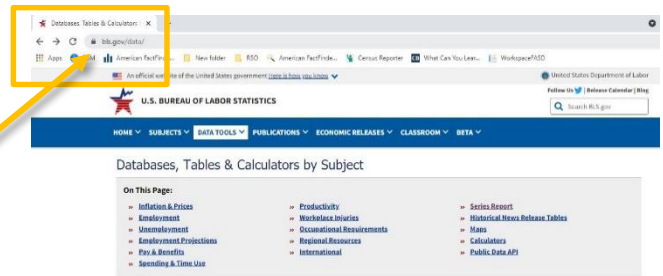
Databases, Tables & Calculators ×

bls.gov/data/

Apps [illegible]M American FactFinde... New folder RSO American FactFinde... Census Reporter What Can You Lear... WorkspaceFASD

An official website of the United States government Here is how you know

United States Department of Labor

U.S. BUREAU OF LABOR STATISTICS

Follow Us | Release Calendar | Blog

Search BLS.gov

HOME SUBJECTS DATA TOOLS PUBLICATIONS ECONOMIC RELEASES CLASSROOM BETA

Databases, Tables & Calculators by Subject

On This Page:

» Inflation & Prices
» Employment
» Unemployment
» Employment Projections
» Pay & Benefits
» Spending & Time Use

» Productivity
» Workplace Injuries
» Occupational Requirements
» Regional Resources
» International

» Series Report
» Historical News Release Tables
» Maps
» Calculators
» Public Data API